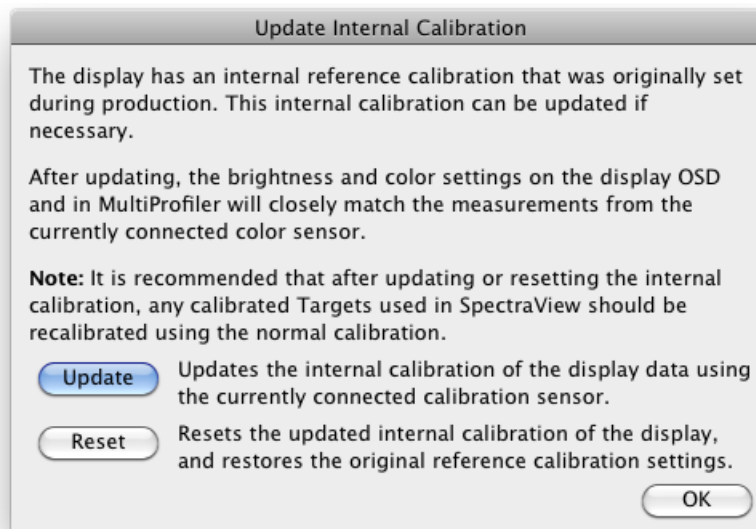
Update Internal Calibration

The display has an internal reference calibration that was originally set during production. This internal calibration can be updated if necessary.

After updating, the brightness and color settings on the display OSD and in MultiProfiler will closely match the measurements from the currently connected color sensor.

**Note:** It is recommended that after updating or resetting the internal calibration, any calibrated Targets used in SpectraView should be recalibrated using the normal calibration.

Update

Updates the internal calibration of the display data using the currently connected calibration sensor.

Reset

Resets the updated internal calibration of the display, and restores the original reference calibration settings.

OK